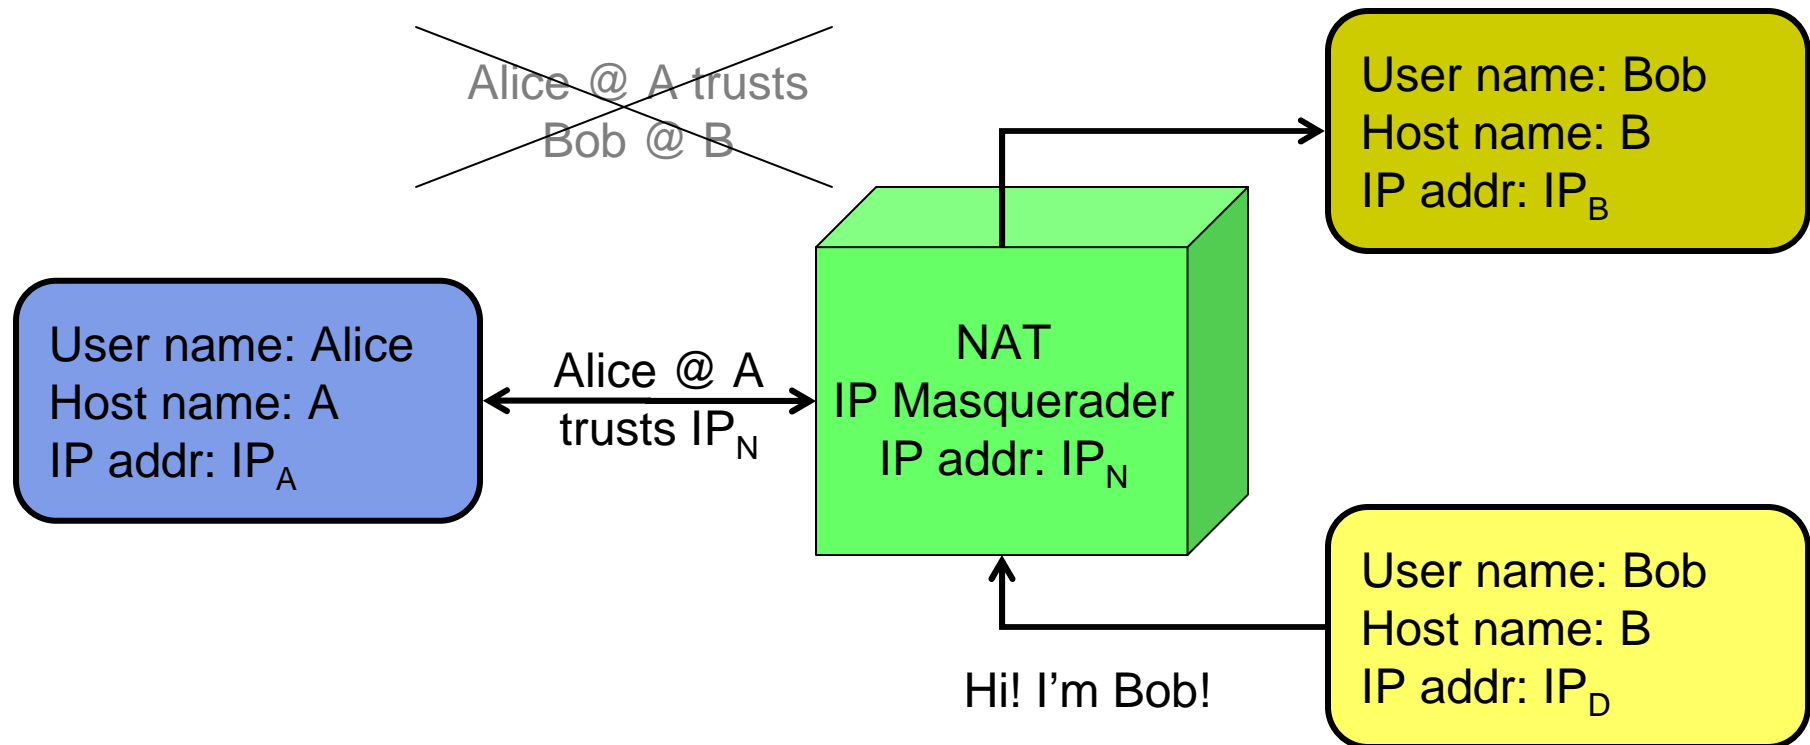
Alice @ A trusts Bob @ B

User name: Bob
Host name: B
IP addr: $IP_B$

User name: Alice
Host name: A
IP addr: $IP_A$

Alice @ A trusts $IP_N$

NAT
IP Masquerader
IP addr: $IP_N$

User name: Bob
Host name: B
IP addr: $IP_D$

Hi! I’m Bob!